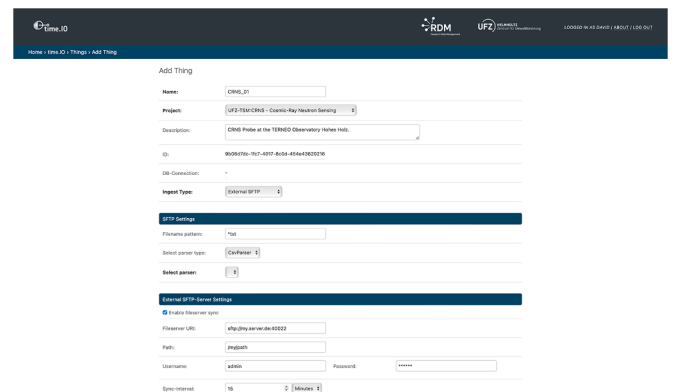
time.IO

RDM

UFZ HELMHOLTZ Zentrum für Umweltforschung

LOGGED IN AS DAVID | ABOUT | LOG OUT

Home › time.IO › Things › Add Thing

Add Thing

Name: CRNS_01

Project: UFZ-TSM:CRNS - Cosmic-Ray Neutron Sensing

Description: CRNS Probe at the TERENO Observatory Hohes Holz.

ID: 9b08d7dc-1fc7-4017-8c0d-454e43620216

DB-Connection: -

Ingest Type: External SFTP

SFTP Settings

Filename pattern: *txt

Select parser type: CsvParser

Select parser:

External SFTP-Server Settings

Enable fileserver sync

Fileserver URI: sftp://my.server.de:40022

Path: /my/path

Username: admin

Password: ••••••

Sync-Interval: 15 Minutes